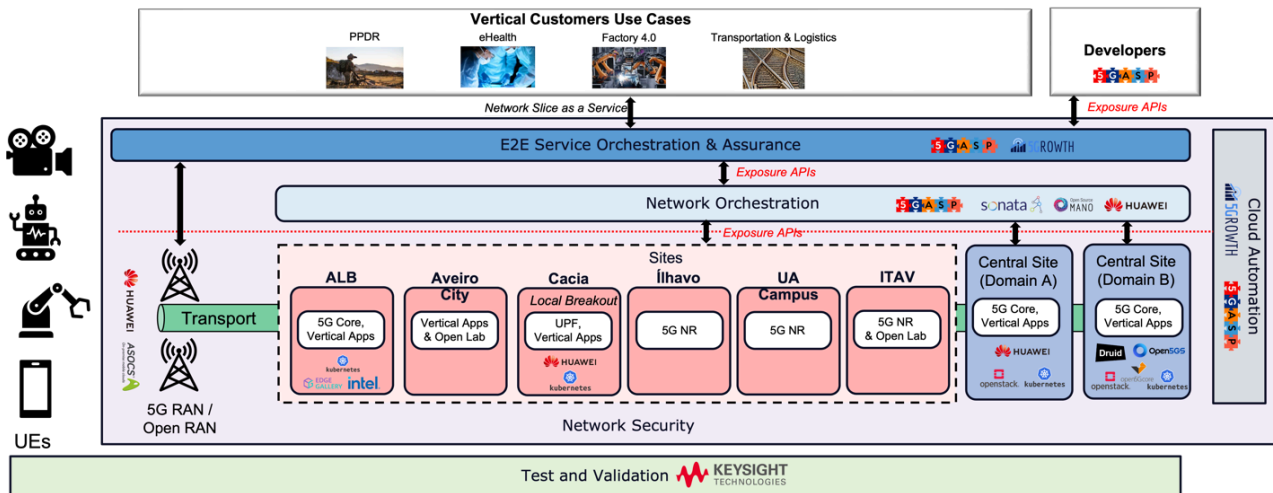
Vertical Customers Use Cases

PPDR

eHealth

Factory 4.0

Transportation & Logistics

Developers

5GASP

Network Slice as a Service

Exposure APIs

E2E Service Orchestration & Assurance

5GASP

5GROWTH

Exposure APIs

Network Orchestration

5GASP

sonata

Open Source MANO

HUAWEI

Exposure APIs

Cloud Automation

5GROWTH

5GASP

HUAWEI

ASOCS

Transport

5G RAN / Open RAN

UEs

Sites

ALB

5G Core, Vertical Apps

kubernetes

EDGE GALLERY

intel

Aveiro City

Vertical Apps & Open Lab

Cacia

Local Breakout

UPF, Vertical Apps

HUAWEI

kubernetes

Ílhavo

5G NR

UA Campus

5G NR

ITAV

5G NR & Open Lab

Central Site (Domain A)

5G Core, Vertical Apps

HUAWEI

openstack.

kubernetes

Central Site (Domain B)

5G Core, Vertical Apps

Druid

Open5GS

openstack.

OpenSlice

kubernetes

Network Security

Test and Validation

KEYSIGHT TECHNOLOGIES